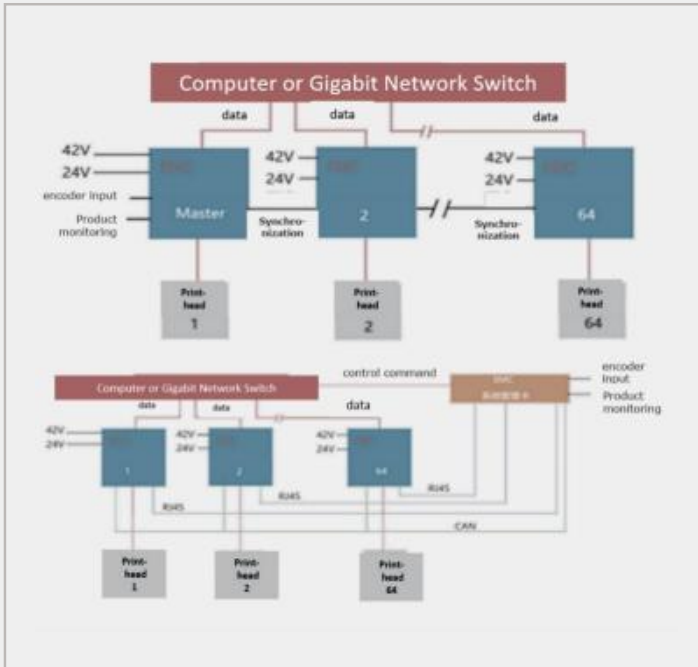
Computer or Gigabit Network Switch

data

data

data

42V

24V

encoder input

Product monitoring

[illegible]

Master

42V

24V

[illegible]

2

Synchronization

42V

24V

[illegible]

64

Synchronization

Printhead 1

Printhead 2

Printhead 64

Computer or Gigabit Network Switch

control command

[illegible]

encoder input

Product monitoring

data

data

data

42V

24V

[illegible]

1

42V

24V

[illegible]

2

42V

24V

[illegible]

64

RJ45

RJ45

RJ45

CAN

Printhead 1

Printhead 2

Printhead 64